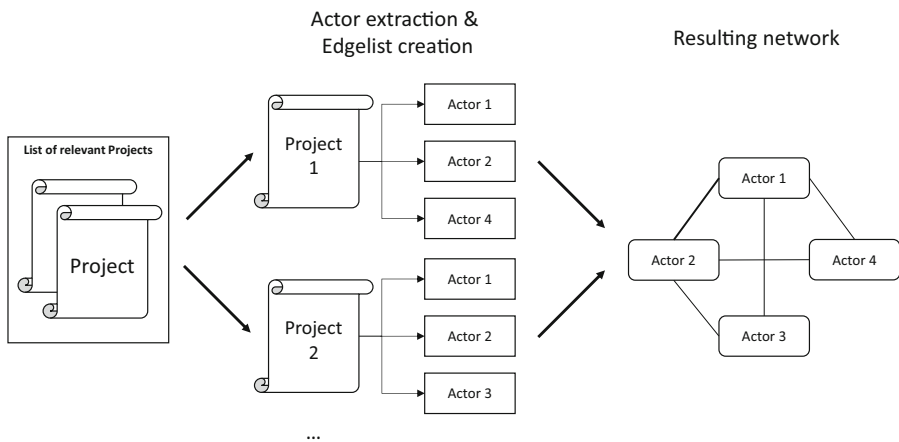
Actor extraction & Edgelist creation

Resulting network

List of relevant Projects

Project

Project 1

Actor 1

Actor 2

Actor 4

Project 2

Actor 1

Actor 2

Actor 3

...

Actor 1

Actor 2

Actor 4

Actor 3